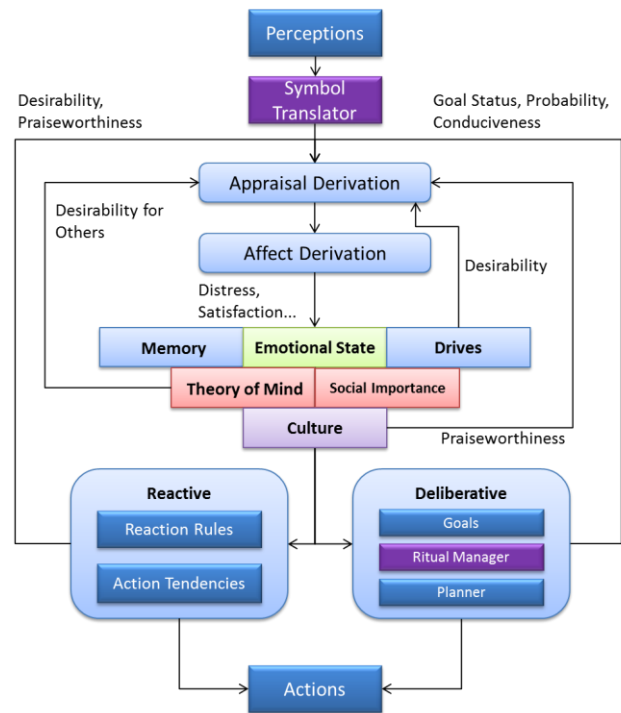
Perceptions

Symbol Translator

Desirability, Praiseworthiness

Goal Status, Probability, Conduciveness

Appraisal Derivation

Desirability for Others

Affect Derivation

Desirability

Distress, Satisfaction...

Memory

Emotional State

Drives

Theory of Mind

Social Importance

Culture

Praiseworthiness

Reactive

Reaction Rules

Action Tendencies

Deliberative

Goals

Ritual Manager

Planner

Actions